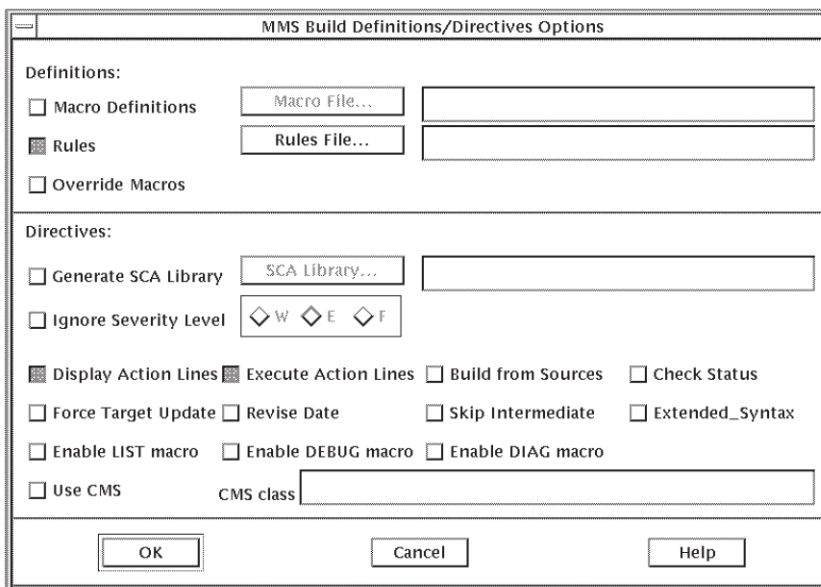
MMS Build Definitions/Directives Options

Definitions:

Macro Definitions
Macro File...

Rules
Rules File...

Override Macros

Directives:

Generate SCA Library
SCA Library...

Ignore Severity Level
W E F

Display Action Lines
Execute Action Lines
Build from Sources
Check Status

Force Target Update
Revise Date
Skip Intermediate
Extended_Syntax

Enable LIST macro
Enable DEBUG macro
Enable DIAG macro

Use CMS
CMS class

OK
Cancel
Help